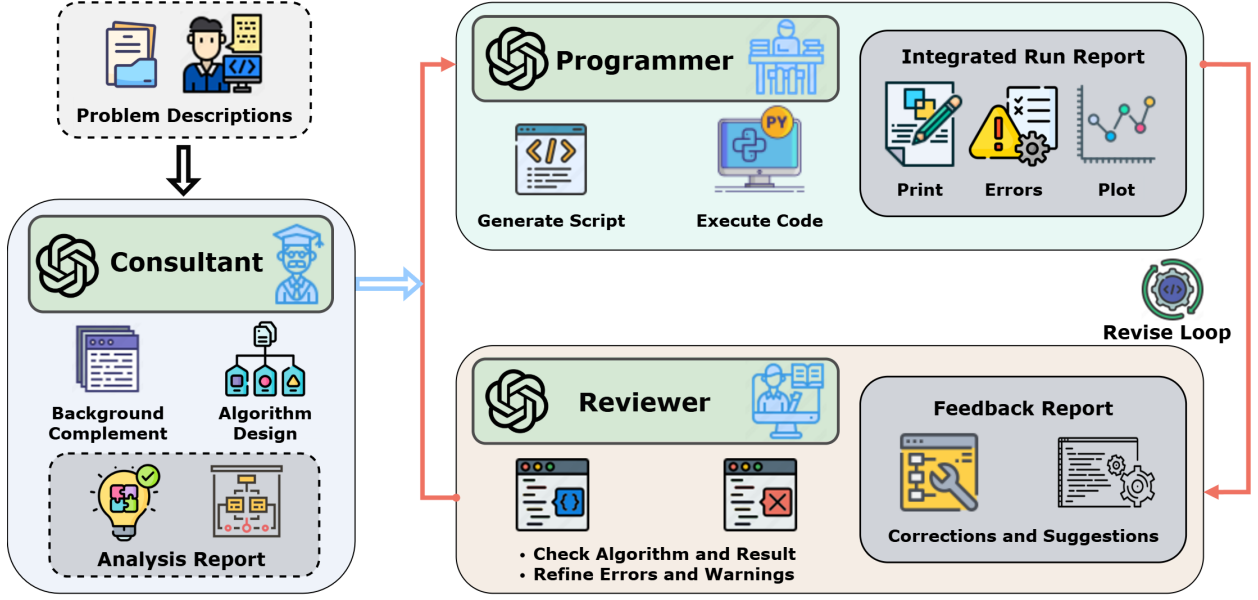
Problem Descriptions

Consultant

Background Complement

Algorithm Design

Analysis Report

Programmer

Generate Script

Execute Code

Integrated Run Report

Print

Errors

Plot

Revise Loop

Reviewer

• Check Algorithm and Result
• Refine Errors and Warnings

Feedback Report

Corrections and Suggestions